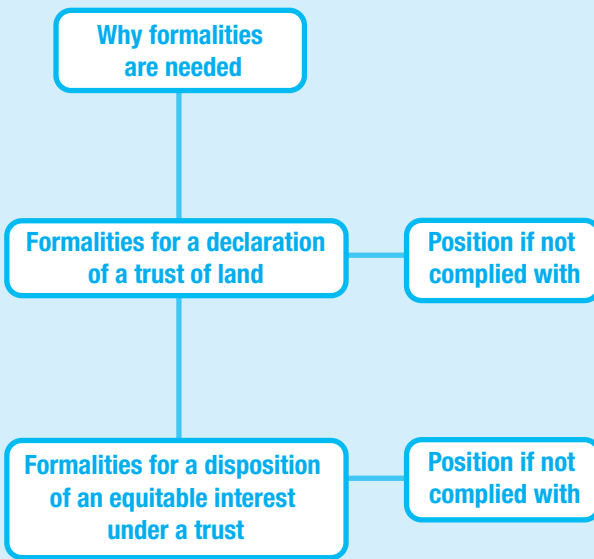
Why formalities are needed

Formalities for a declaration of a trust of land

Position if not complied with

Formalities for a disposition of an equitable interest under a trust

Position if not complied with